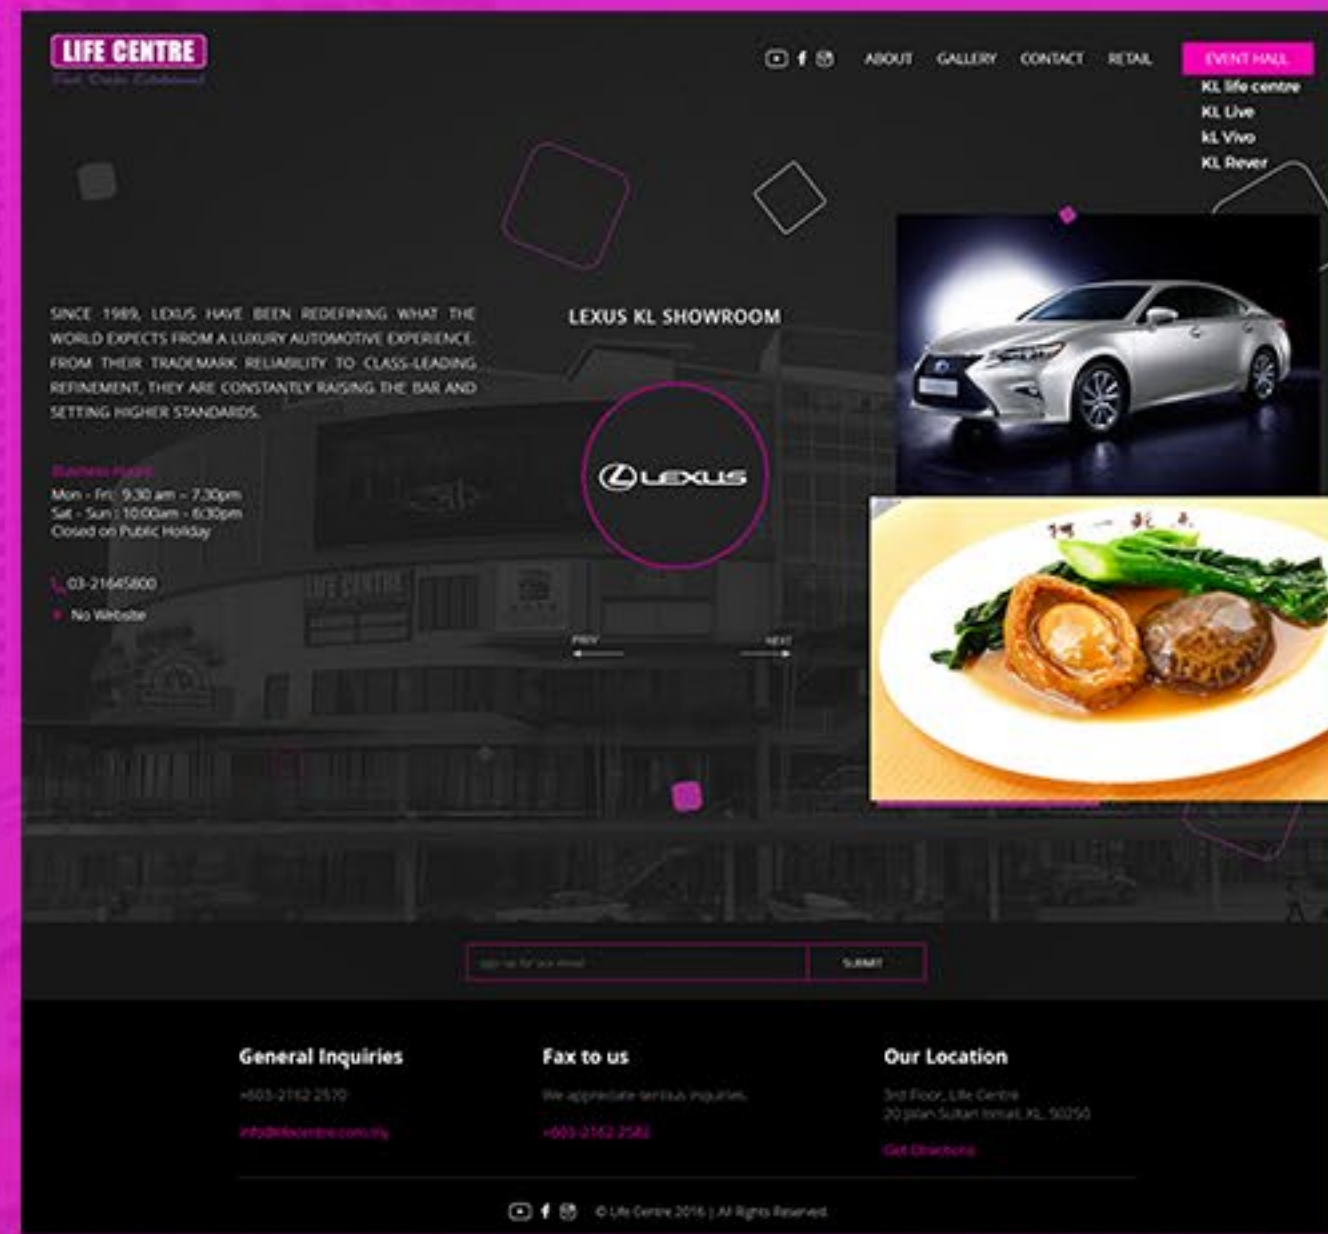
LIFE CENTRE
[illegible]

ABOUT GALLERY CONTACT RETAIL EVENT HALL

KL life centre
KL Live
kL Vivo
KL Rever

SINCE 1989, LEXUS HAVE BEEN REDEFINING WHAT THE WORLD EXPECTS FROM A LUXURY AUTOMOTIVE EXPERIENCE. FROM THEIR TRADEMARK RELIABILITY TO CLASS-LEADING REFINEMENT, THEY ARE CONSTANTLY RAISING THE BAR AND SETTING HIGHER STANDARDS.

Business Hours
Mon - Fri: 9.30 am - 7.30pm
Sat - Sun : 10.00am - 6.30pm
Closed on Public Holiday

03-21645800
No Website

LEXUS KL SHOWROOM

LEXUS

PREV
NEXT

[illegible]
SUBMIT

General Inquiries
+603-2162 2570
info@lifecentre.com.my

Fax to us
We appreciate serious inquiries.
+603-2162 2582

Our Location
3rd Floor, Life Centre
20 Jalan Sultan Ismail, KL 50250
Get Directions

© Life Centre 2016 | All Rights Reserved